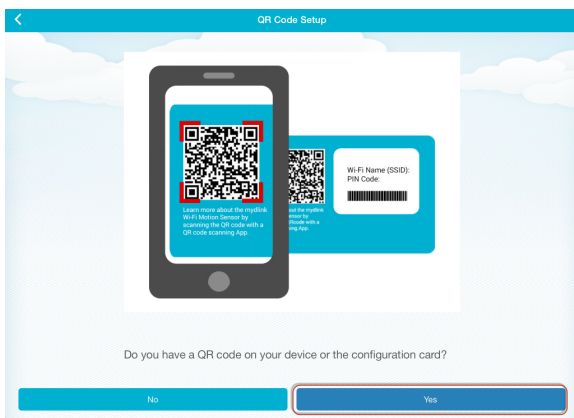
QR Code Setup

Learn more about the mydlink Wi-Fi Motion Sensor by scanning the QR code with a QR code scanning App.

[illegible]

Wi-Fi Name (SSID):
PIN Code:

Do you have a QR code on your device or the configuration card?

No

Yes